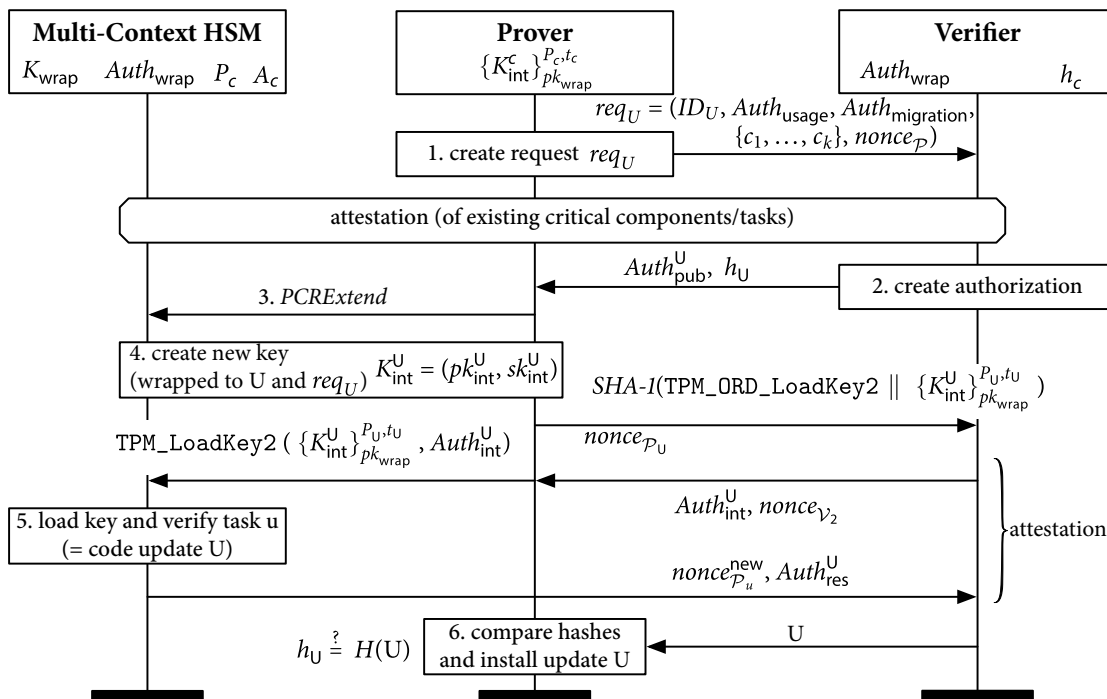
Multi-Context HSM
$K_{\text{wrap}}$ $Auth_{\text{wrap}}$ $P_c$ $A_c$

Prover
$\{K^c_{\text{int}}\}^{P_c,t_c}_{pk_{\text{wrap}}}$

Verifier
$Auth_{\text{wrap}}$ $h_c$

$req_U = (ID_U, Auth_{\text{usage}}, Auth_{\text{migration}}, \{c_1, \ldots, c_k\}, nonce_{\mathcal{P}})$

1. create request $req_U$

attestation (of existing critical components/tasks)

$Auth^{\text{U}}_{\text{pub}}, h_{\text{U}}$

2. create authorization

3. *PCRExtend*

4. create new key (wrapped to U and $req_U$) $K^{\text{U}}_{\text{int}} = (pk^{\text{U}}_{\text{int}}, sk^{\text{U}}_{\text{int}})$

*SHA-1*(TPM_ORD_LoadKey2 || $\{K^{\text{U}}_{\text{int}}\}^{P_{\text{U}},t_{\text{U}}}_{pk_{\text{wrap}}}$ )

TPM_LoadKey2 ( $\{K^{\text{U}}_{\text{int}}\}^{P_{\text{U}},t_{\text{U}}}_{pk_{\text{wrap}}}$ , $Auth^{\text{U}}_{\text{int}}$)

$nonce_{\mathcal{P}_{\text{U}}}$

$Auth^{\text{U}}_{\text{int}}, nonce_{\mathcal{V}_2}$

5. load key and verify task u (= code update U)

attestation

$nonce^{\text{new}}_{\mathcal{P}_u}, Auth^{\text{U}}_{\text{res}}$

$h_{\text{U}} \stackrel{?}{=} H(\text{U})$

6. compare hashes and install update U

U